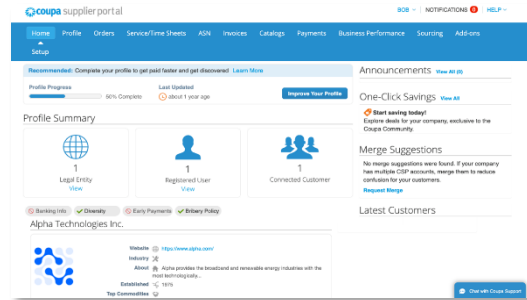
coupa supplier portal

BOB | NOTIFICATIONS 8 | HELP

Home Profile Orders Service/Time Sheets ASN Invoices Catalogs Payments Business Performance Sourcing Add-ons Setup

Recommended: Complete your profile to get paid faster and get discovered Learn More

Profile Progress
50% Complete

Last Updated
about 1 year ago

Improve Your Profile

Profile Summary

1
Legal Entity
View

1
Registered User
View

1
Connected Customer

Banking Info | Diversity | Early Payments | Bribery Policy

Alpha Technologies Inc.

Website https://www.alpha.com/
Industry
About Alpha provides the broadband and renewable energy industries with the most technologically...
Established 1976
Top Commodities

Announcements View All (0)

One-Click Savings View All
Start saving today!
Explore deals for your company, exclusive to the Coupa Community.

Merge Suggestions
No merge suggestions were found. If your company has multiple CSP accounts, merge them to reduce confusion for your customers.
Request Merge

Latest Customers

Chat with Coupa Support